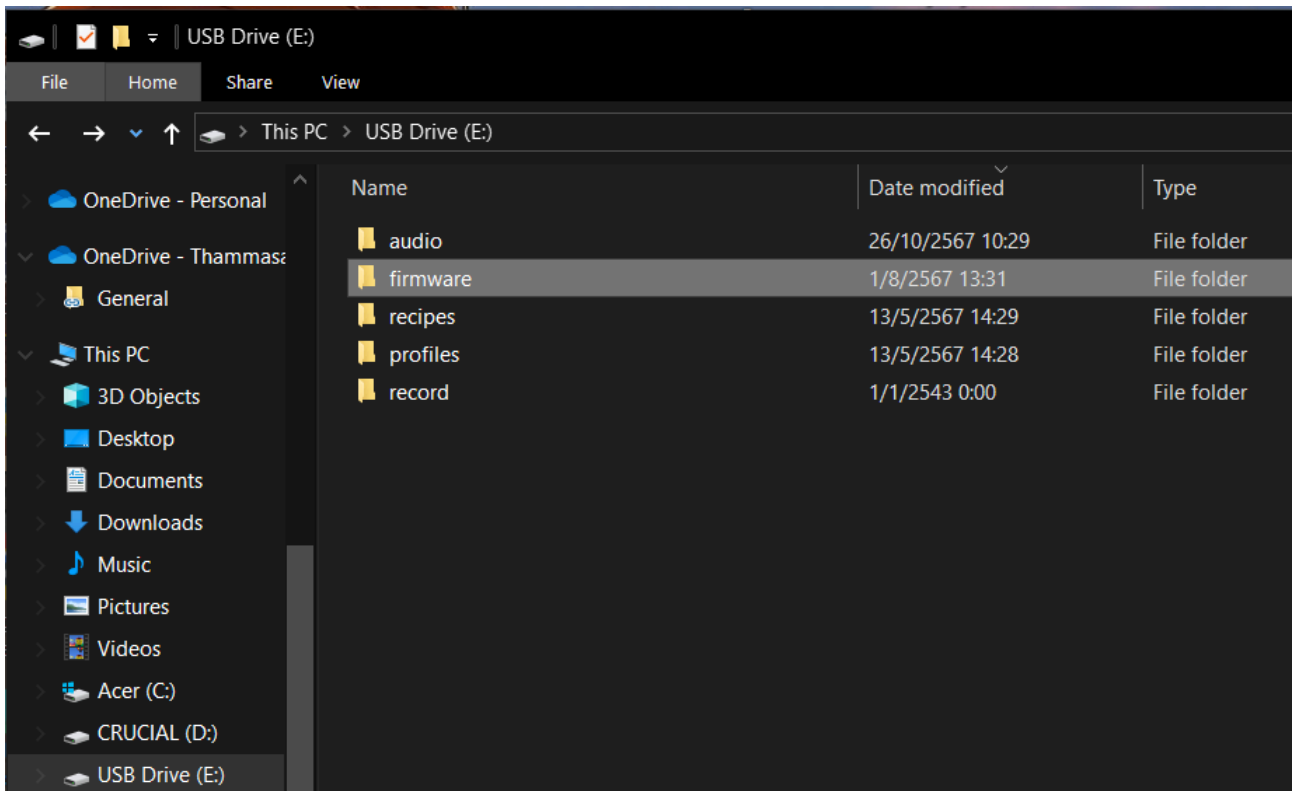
USB Drive (E:)

File | Home | Share | View

This PC > USB Drive (E:)

OneDrive - Personal
OneDrive - Thammasa
General
This PC
3D Objects
Desktop
Documents
Downloads
Music
Pictures
Videos
Acer (C:)
CRUCIAL (D:)
USB Drive (E:)

| Name | Date modified | Type |
|---|---|---|
| audio | 26/10/2567 10:29 | File folder |
| firmware | 1/8/2567 13:31 | File folder |
| recipes | 13/5/2567 14:29 | File folder |
| profiles | 13/5/2567 14:28 | File folder |
| record | 1/1/2543 0:00 | File folder |